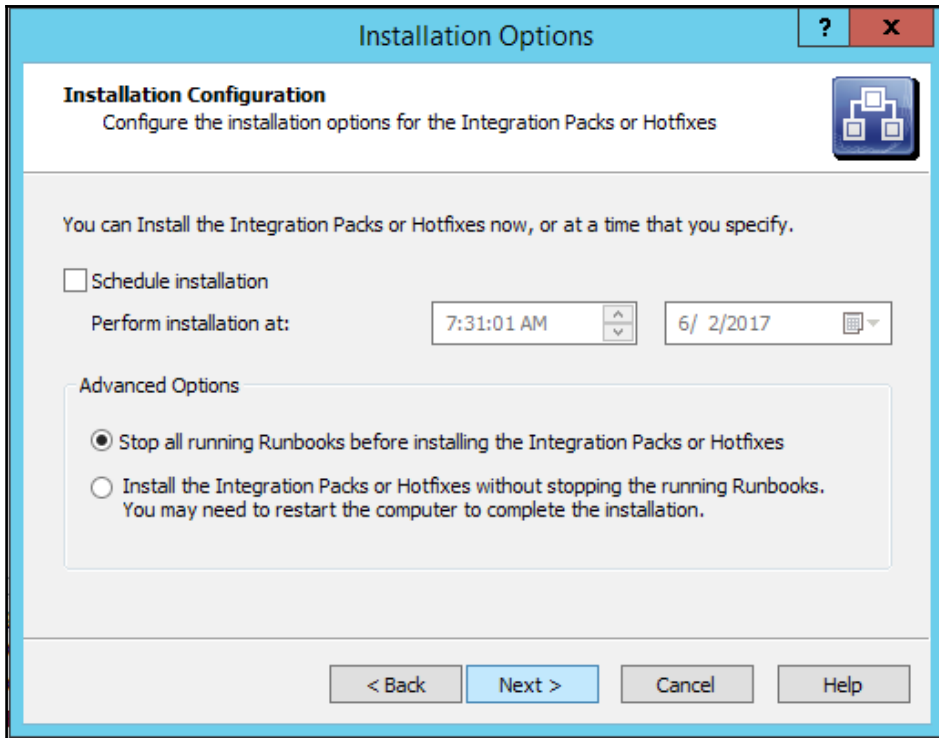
Installation Options

?

X

Installation Configuration

Configure the installation options for the Integration Packs or Hotfixes

You can Install the Integration Packs or Hotfixes now, or at a time that you specify.

Schedule installation

Perform installation at:

7:31:01 AM

6/ 2/2017

Advanced Options

Stop all running Runbooks before installing the Integration Packs or Hotfixes

Install the Integration Packs or Hotfixes without stopping the running Runbooks. You may need to restart the computer to complete the installation.

< Back

Next >

Cancel

Help